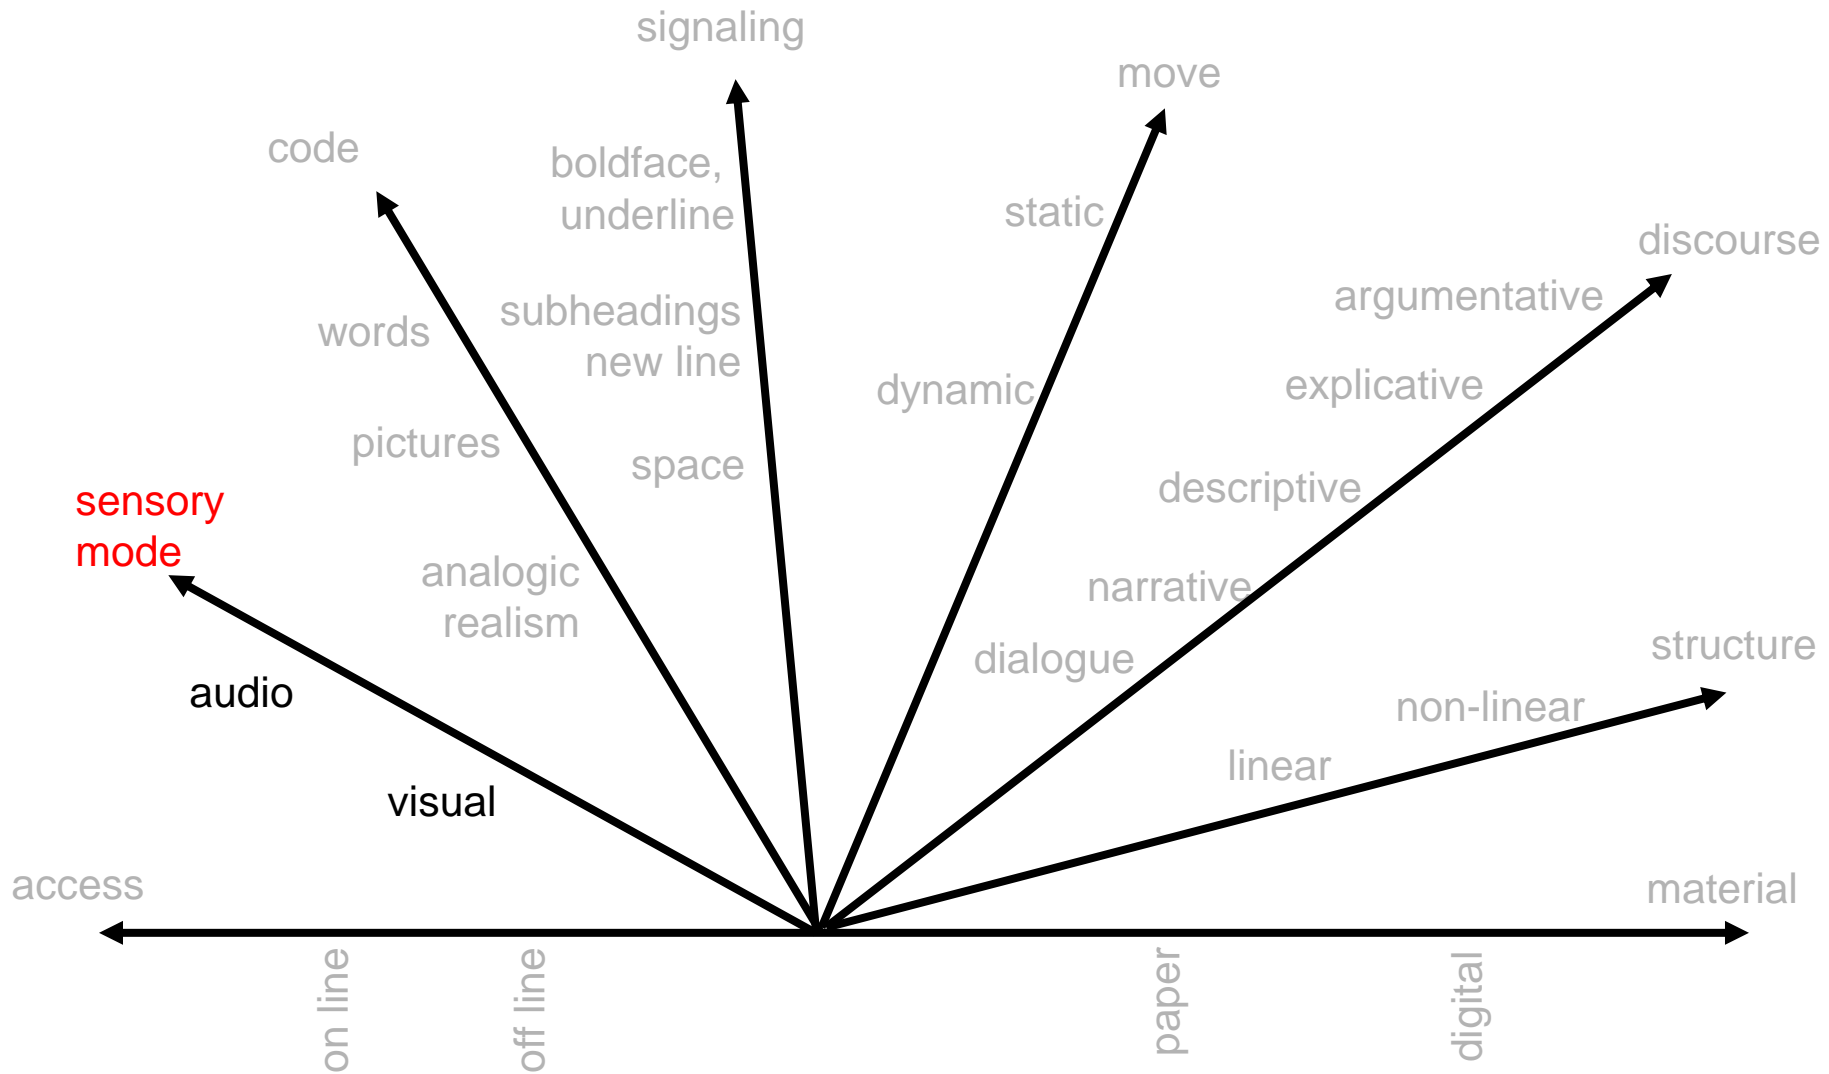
signaling

move

code

boldface, underline

static

discourse

argumentative

words

subheadings new line

dynamic

explicative

pictures

space

descriptive

sensory mode

analogic realism

narrative

dialogue

structure

audio

non-linear

linear

visual

access

material

on line

off line

paper

digital